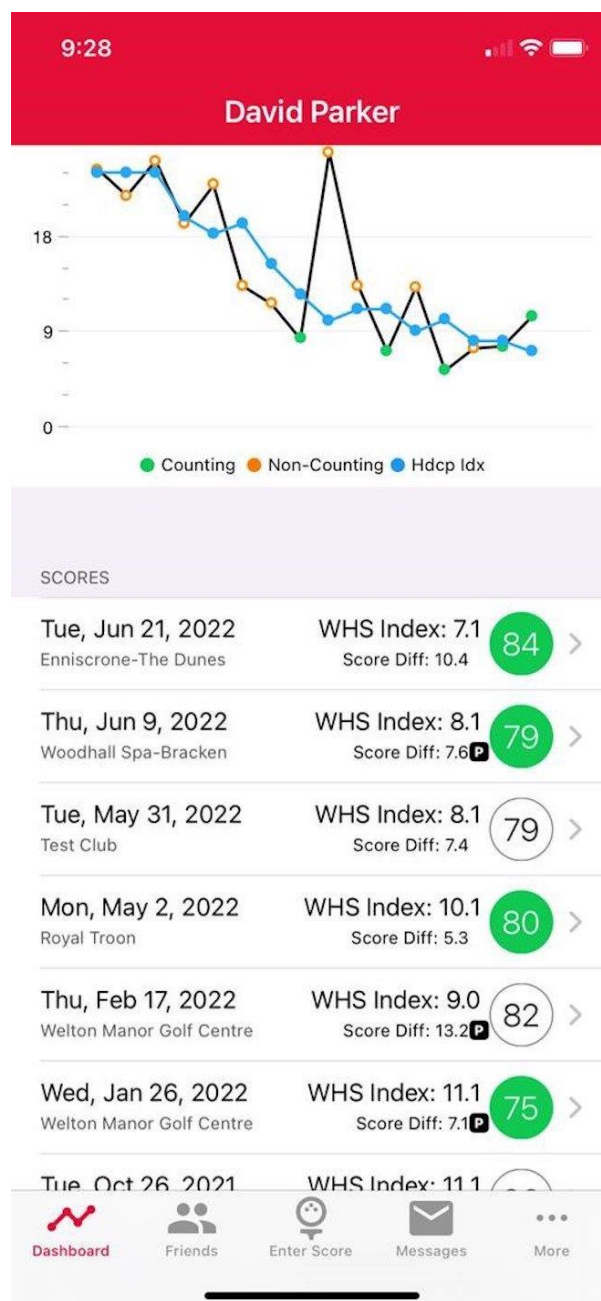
9:28

David Parker

18
9
0

Counting Non-Counting Hdcp Idx

SCORES

Tue, Jun 21, 2022
Enniscrone-The Dunes
WHS Index: 7.1
Score Diff: 10.4
84

Thu, Jun 9, 2022
Woodhall Spa-Bracken
WHS Index: 8.1
Score Diff: 7.6 P
79

Tue, May 31, 2022
Test Club
WHS Index: 8.1
Score Diff: 7.4
79

Mon, May 2, 2022
Royal Troon
WHS Index: 10.1
Score Diff: 5.3
80

Thu, Feb 17, 2022
Welton Manor Golf Centre
WHS Index: 9.0
Score Diff: 13.2 P
82

Wed, Jan 26, 2022
Welton Manor Golf Centre
WHS Index: 11.1
Score Diff: 7.1 P
75

Tue, Oct 26, 2021
WHS Index: 11.1
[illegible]

Dashboard Friends Enter Score Messages More